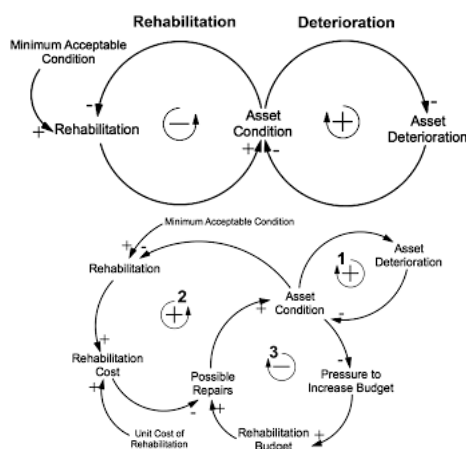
Rehabilitation

Deterioration

Minimum Acceptable Condition

+

-

Rehabilitation

Asset Condition

+

-

-

Asset Deterioration

Minimum Acceptable Condition

+

-

Rehabilitation

2

Asset Condition

+

1

Asset Deterioration

-

+

Rehabilitation Cost

+

Possible Repairs

3

-

Pressure to Increase Budget

+

-

+

Unit Cost of Rehabilitation

Rehabilitation Budget

+